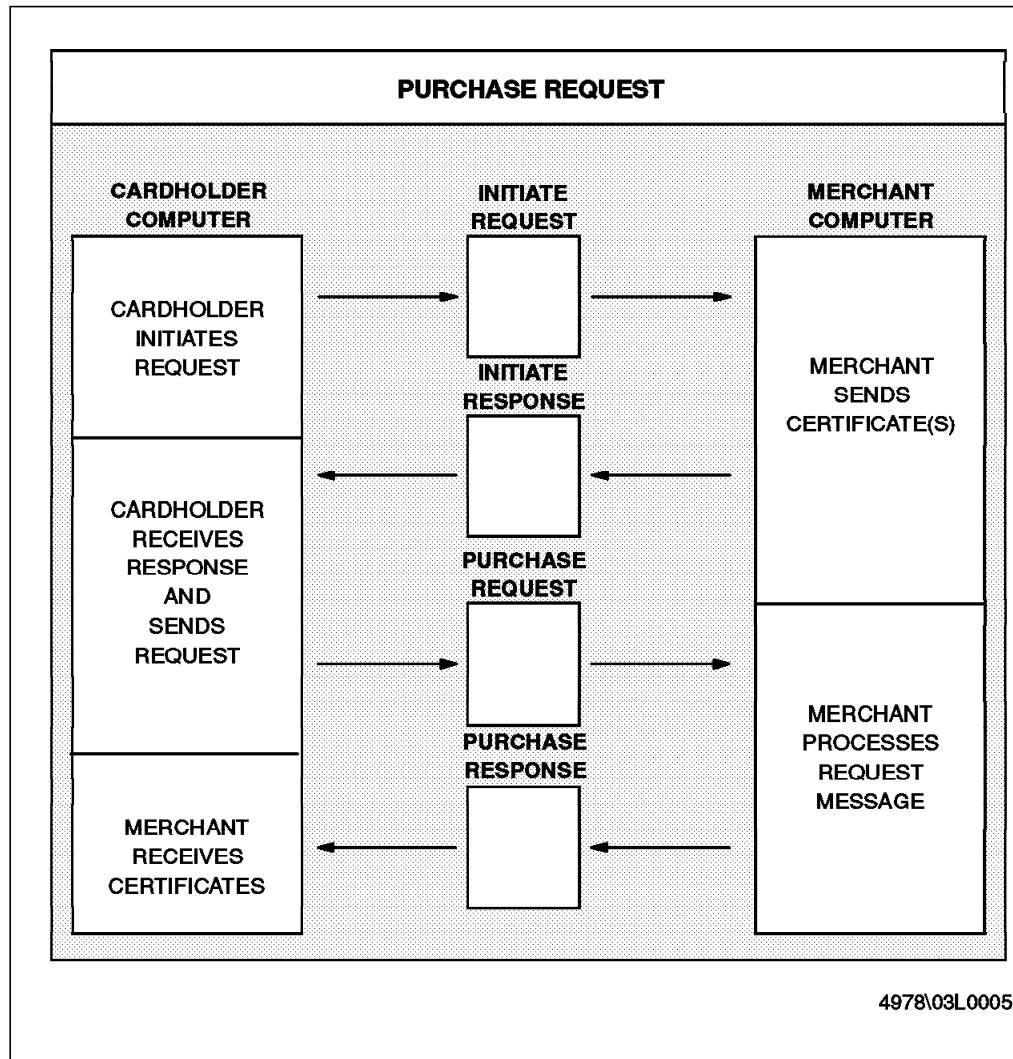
PURCHASE REQUEST

CARDHOLDER COMPUTER

INITIATE REQUEST

MERCHANT COMPUTER

CARDHOLDER INITIATES REQUEST

INITIATE RESPONSE

MERCHANT SENDS CERTIFICATE(S)

CARDHOLDER RECEIVES RESPONSE AND SENDS REQUEST

PURCHASE REQUEST

PURCHASE RESPONSE

MERCHANT PROCESSES REQUEST MESSAGE

MERCHANT RECEIVES CERTIFICATES

4978\03L0005